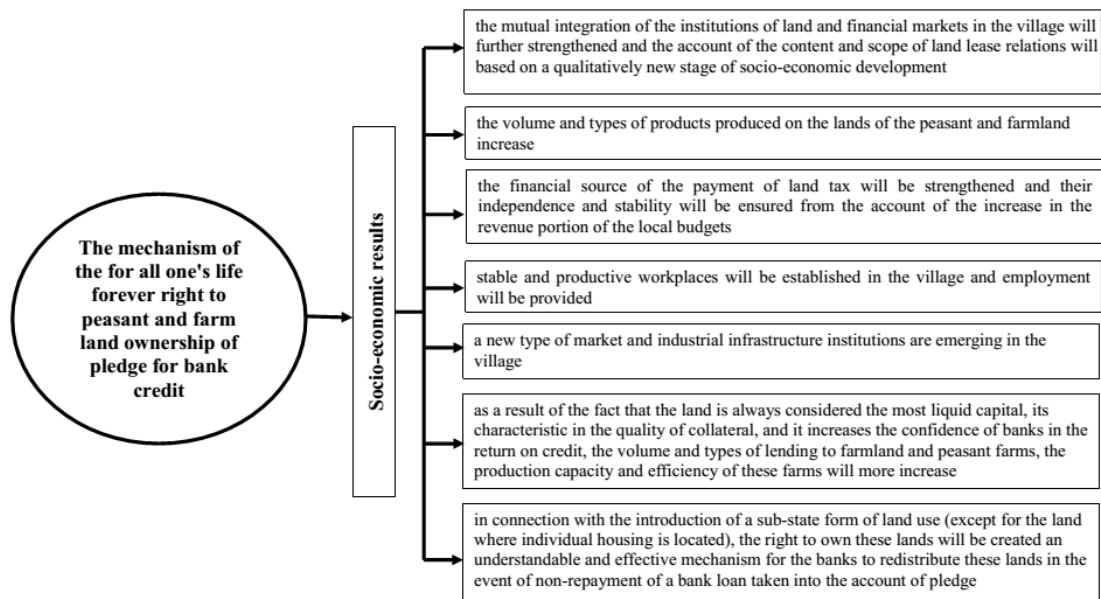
The mechanism of the for all one's life forever right to peasant and farm land ownership of pledge for bank credit

Socio-economic results

the mutual integration of the institutions of land and financial markets in the village will further strengthened and the account of the content and scope of land lease relations will based on a qualitatively new stage of socio-economic development

the volume and types of products produced on the lands of the peasant and farmland increase

the financial source of the payment of land tax will be strengthened and their independence and stability will be ensured from the account of the increase in the revenue portion of the local budgets

stable and productive workplaces will be established in the village and employment will be provided

a new type of market and industrial infrastructure institutions are emerging in the village

as a result of the fact that the land is always considered the most liquid capital, its characteristic in the quality of collateral, and it increases the confidence of banks in the return on credit, the volume and types of lending to farmland and peasant farms, the production capacity and efficiency of these farms will more increase

in connection with the introduction of a sub-state form of land use (except for the land where individual housing is located), the right to own these lands will be created an understandable and effective mechanism for the banks to redistribute these lands in the event of non-repayment of a bank loan taken into the account of pledge